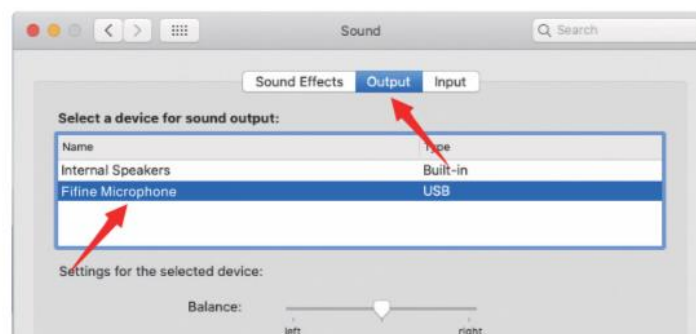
Sound

Search

Sound Effects Output Input

Select a device for sound output:

| Name | Type |
|---|---|
| Internal Speakers | Built-in |
| Fifine Microphone | USB |

Settings for the selected device:

Balance:

left right